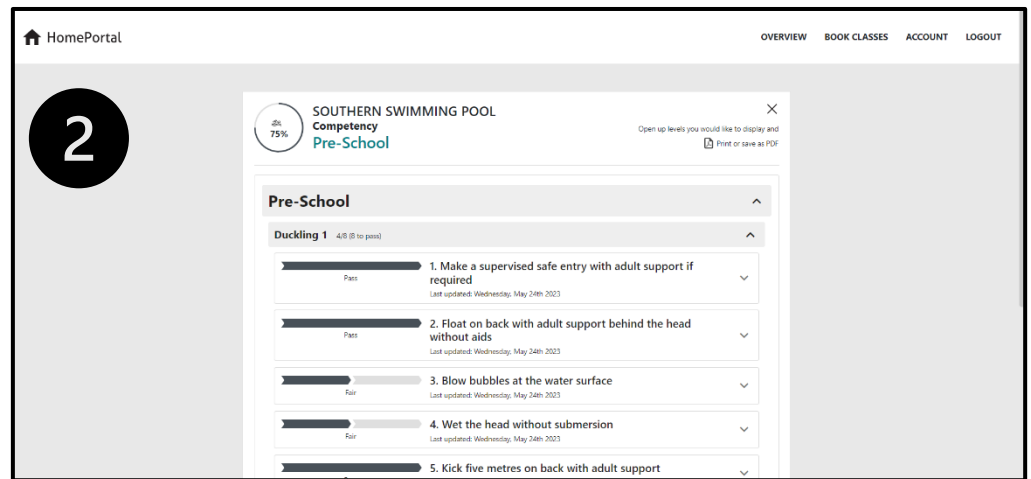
HomePortal

OVERVIEW BOOK CLASSES ACCOUNT LOGOUT

2

75%

SOUTHERN SWIMMING POOL
Competency
Pre-School

Open up levels you would like to display and
Print or save as PDF

Pre-School

Duckling 1 4/8 (8 to pass)

Pass
1. Make a supervised safe entry with adult support if required
Last updated: Wednesday, May 24th 2023

Pass
2. Float on back with adult support behind the head without aids
Last updated: Wednesday, May 24th 2023

Fair
3. Blow bubbles at the water surface
Last updated: Wednesday, May 24th 2023

Fair
4. Wet the head without submersion
Last updated: Wednesday, May 24th 2023

5. Kick five metres on back with adult support